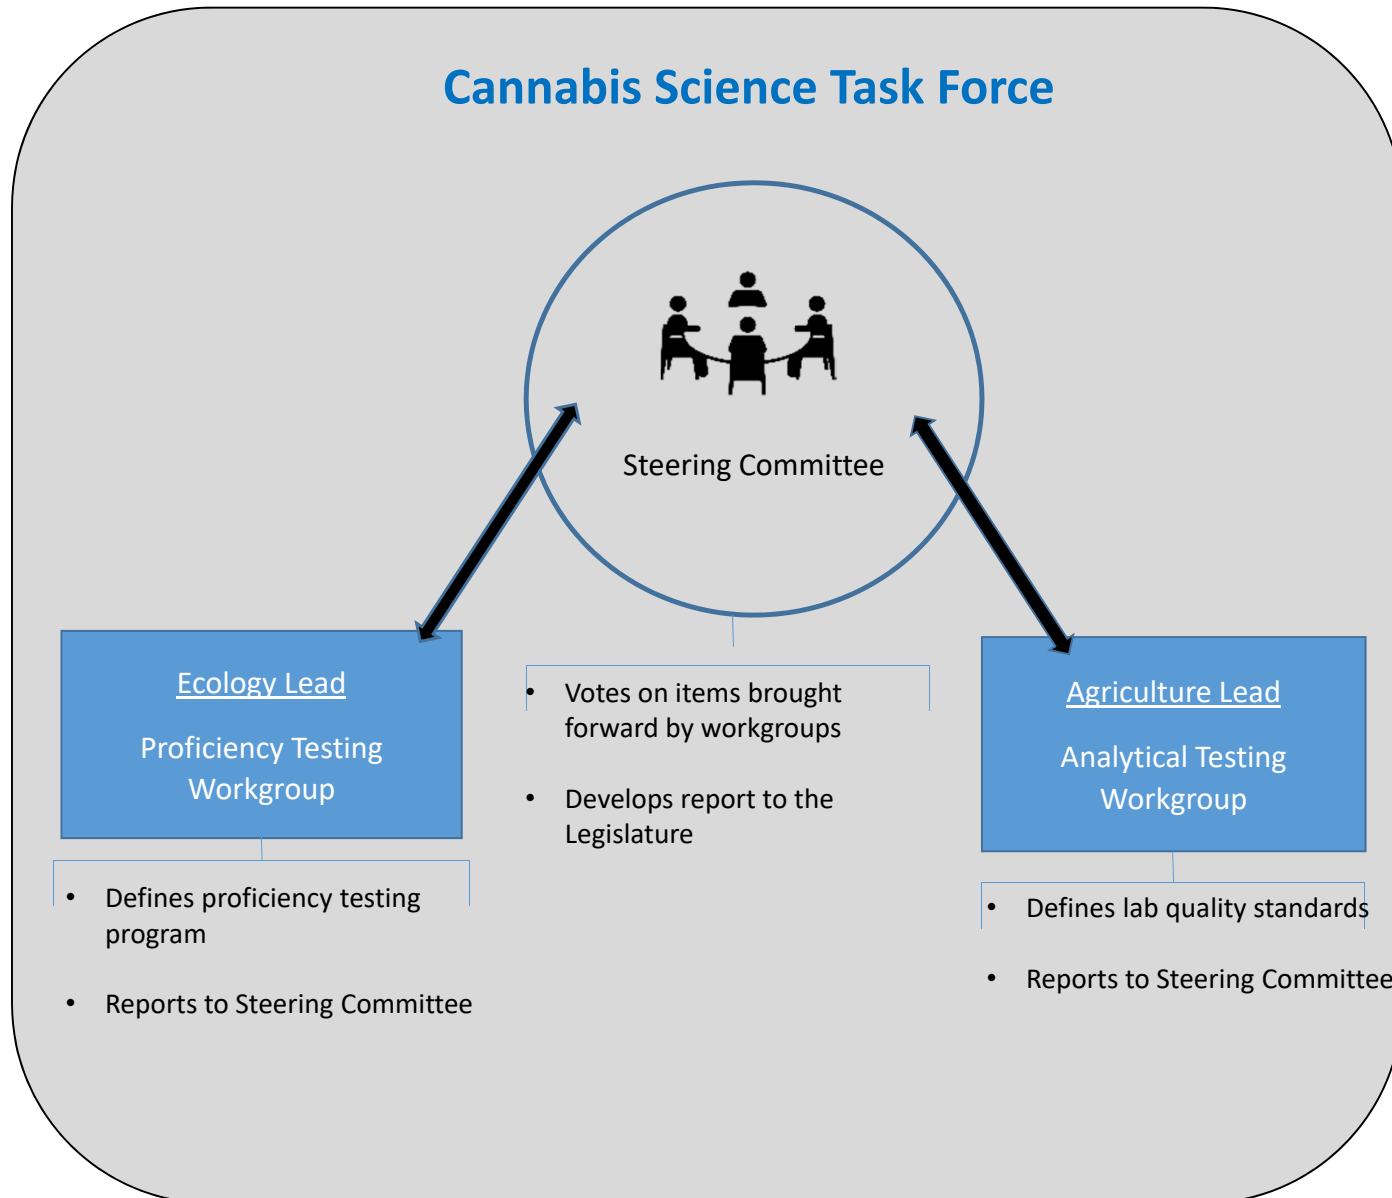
Cannabis Science Task Force

Steering Committee

- Votes on items brought forward by workgroups
- Develops report to the Legislature

Ecology Lead

Proficiency Testing Workgroup

- Defines proficiency testing program
- Reports to Steering Committee

Agriculture Lead

Analytical Testing Workgroup

- Defines lab quality standards
- Reports to Steering Committee